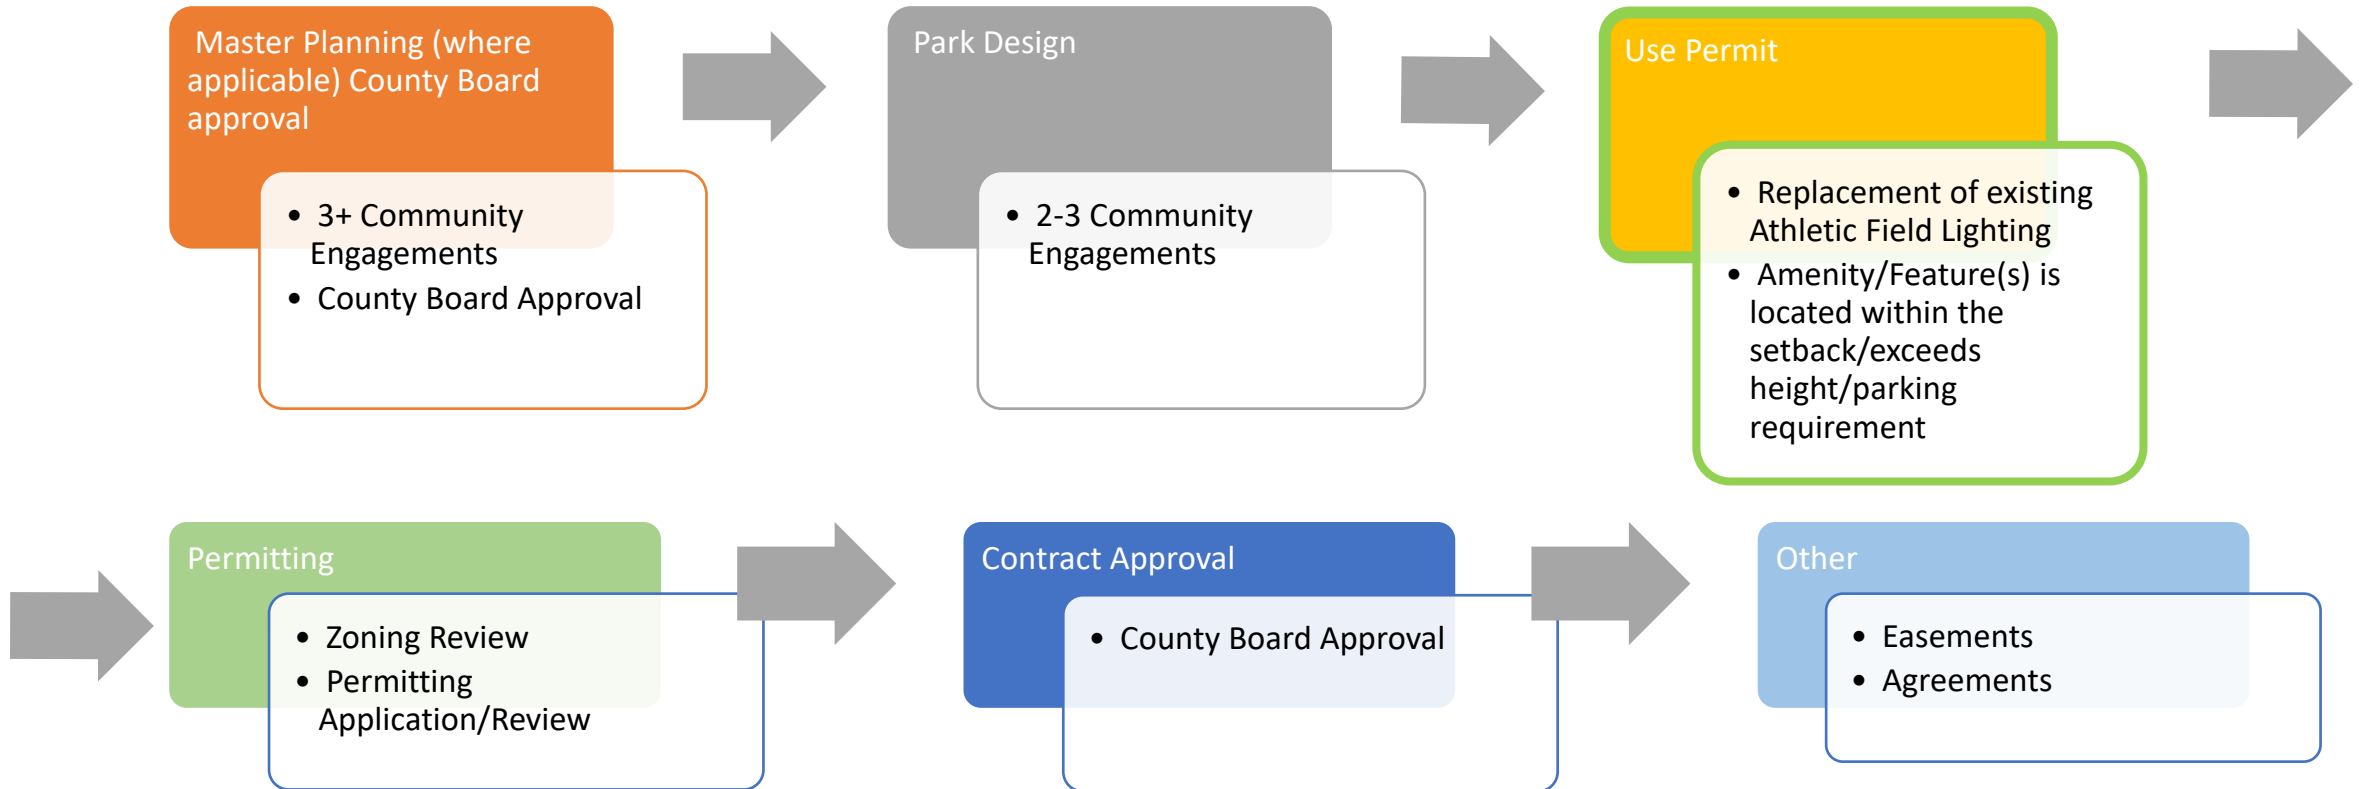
Master Planning (where applicable) County Board approval

- 3+ Community Engagements
- County Board Approval

Park Design

- 2-3 Community Engagements

Use Permit

- Replacement of existing Athletic Field Lighting
- Amenity/Feature(s) is located within the setback/exceeds height/parking requirement

Permitting

- Zoning Review
- Permitting Application/Review

Contract Approval

- County Board Approval

Other

- Easements
- Agreements